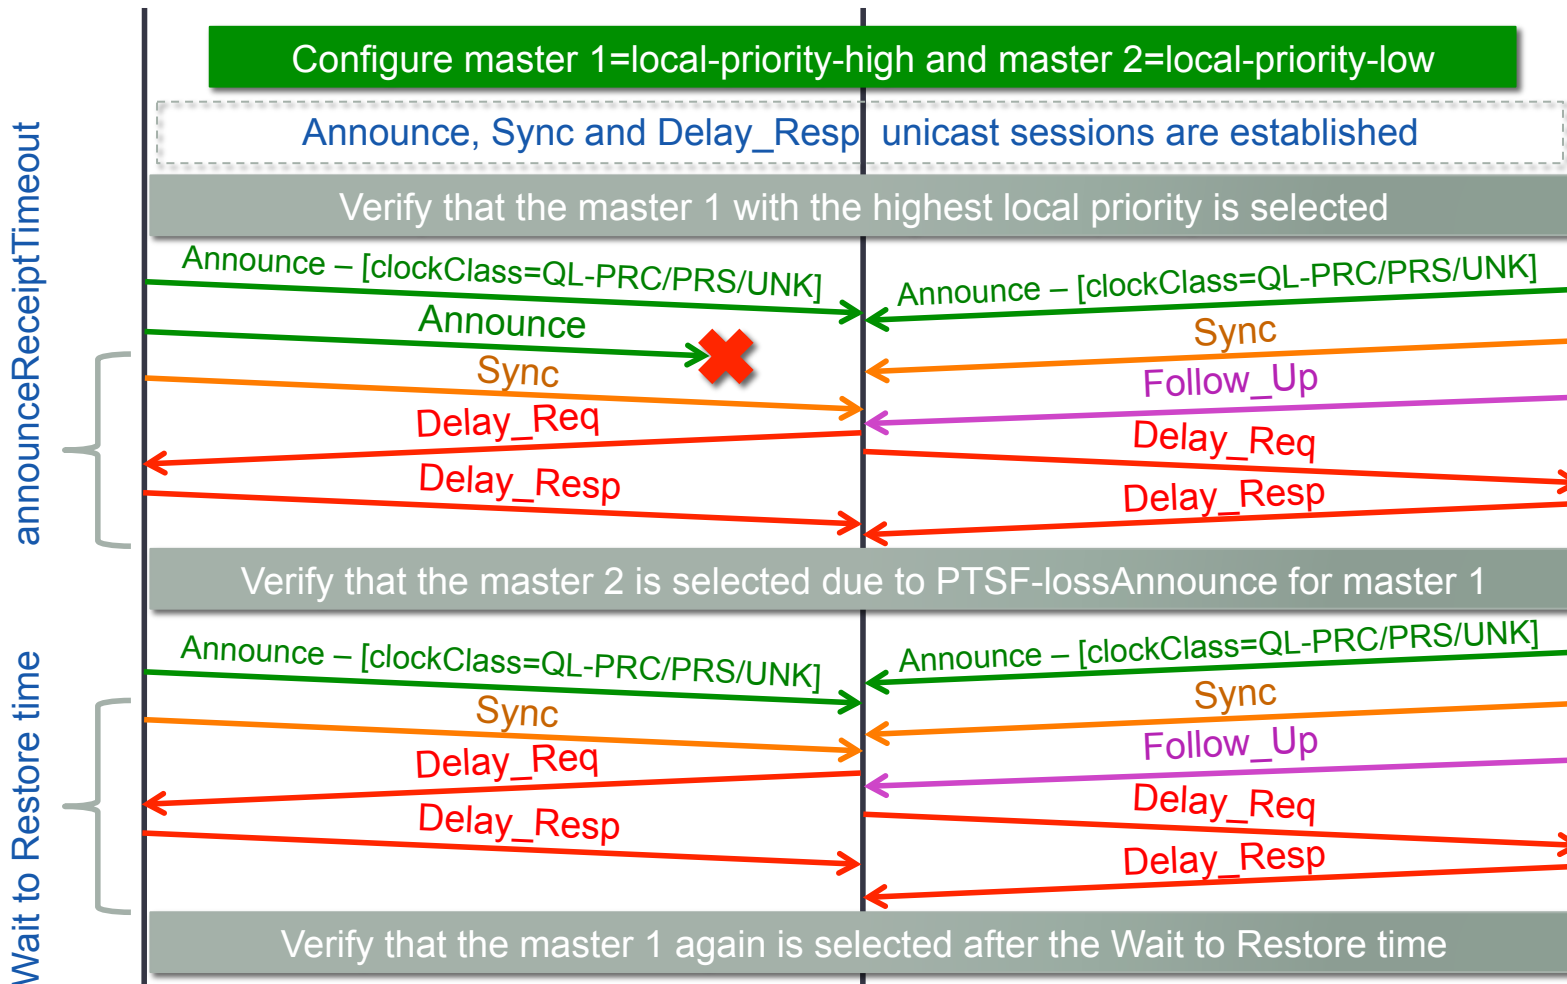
Configure master 1=local-priority-high and master 2=local-priority-low

Announce, Sync and Delay_Resp unicast sessions are established

Verify that the master 1 with the highest local priority is selected

announceReceiptTimeout

Announce – [clockClass=QL-PRC/PRS/UNK]

Announce

Sync

Delay_Req

Delay_Resp

Announce – [clockClass=QL-PRC/PRS/UNK]

Sync

Follow_Up

Delay_Req

Delay_Resp

Verify that the master 2 is selected due to PTSF-lossAnnounce for master 1

Wait to Restore time

Announce – [clockClass=QL-PRC/PRS/UNK]

Sync

Delay_Req

Delay_Resp

Announce – [clockClass=QL-PRC/PRS/UNK]

Sync

Follow_Up

Delay_Req

Delay_Resp

Verify that the master 1 again is selected after the Wait to Restore time